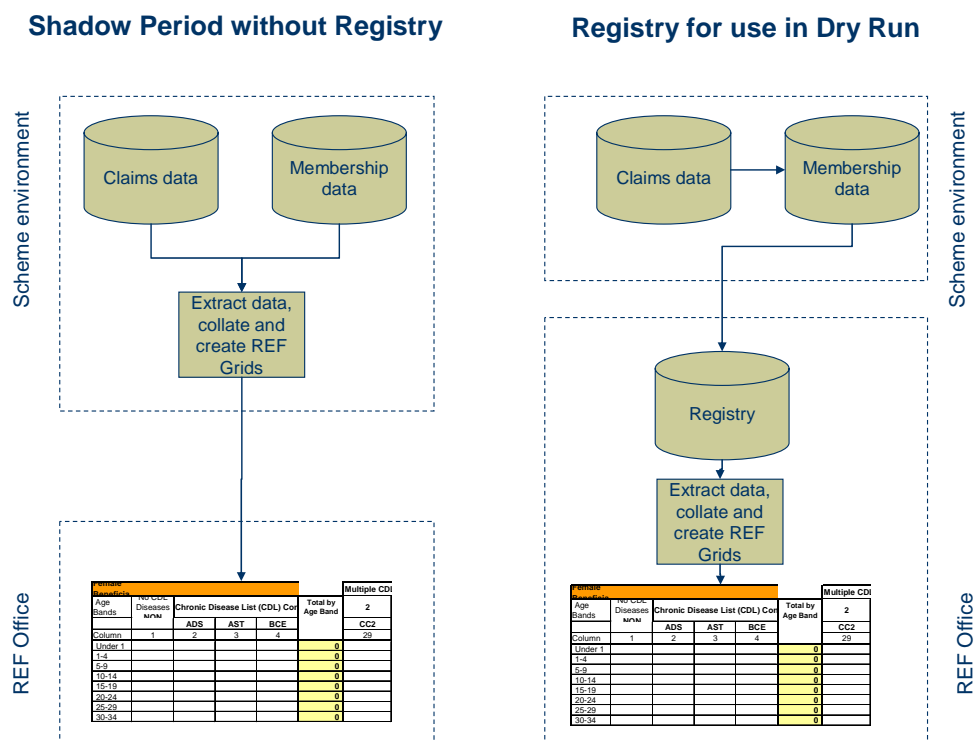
Shadow Period without Registry

Registry for use in Dry Run

Scheme environment

Claims data

Membership data

Extract data, collate and create REF Grids

REF Office

| Female Beneficia | | | | | | | Multiple CDL |
|---|---|---|---|---|---|---|---|
| Age Bands | No CDL Diseases NON | Chronic Disease List (CDL) Con | | | | Total by Age Band | 2 |
| | | ADS | AST | BCE | | | CC2 |
| Column | 1 | 2 | 3 | 4 | | | 29 |
| Under 1 | | | | | | 0 | |
| 1-4 | | | | | | 0 | |
| 5-9 | | | | | | 0 | |
| 10-14 | | | | | | 0 | |
| 15-19 | | | | | | 0 | |
| 20-24 | | | | | | 0 | |
| 25-29 | | | | | | 0 | |
| 30-34 | | | | | | 0 | |

Claims data

Membership data

Scheme environment

Registry

Extract data, collate and create REF Grids

REF Office

| Female Beneficia | | | | | | | Multiple CDL |
|---|---|---|---|---|---|---|---|
| Age Bands | No CDL Diseases NON | Chronic Disease List (CDL) Con | | | | Total by Age Band | 2 |
| | | ADS | AST | BCE | | | CC2 |
| Column | 1 | 2 | 3 | 4 | | | 29 |
| Under 1 | | | | | | 0 | |
| 1-4 | | | | | | 0 | |
| 5-9 | | | | | | 0 | |
| 10-14 | | | | | | 0 | |
| 15-19 | | | | | | 0 | |
| 20-24 | | | | | | 0 | |
| 25-29 | | | | | | 0 | |
| 30-34 | | | | | | 0 | |